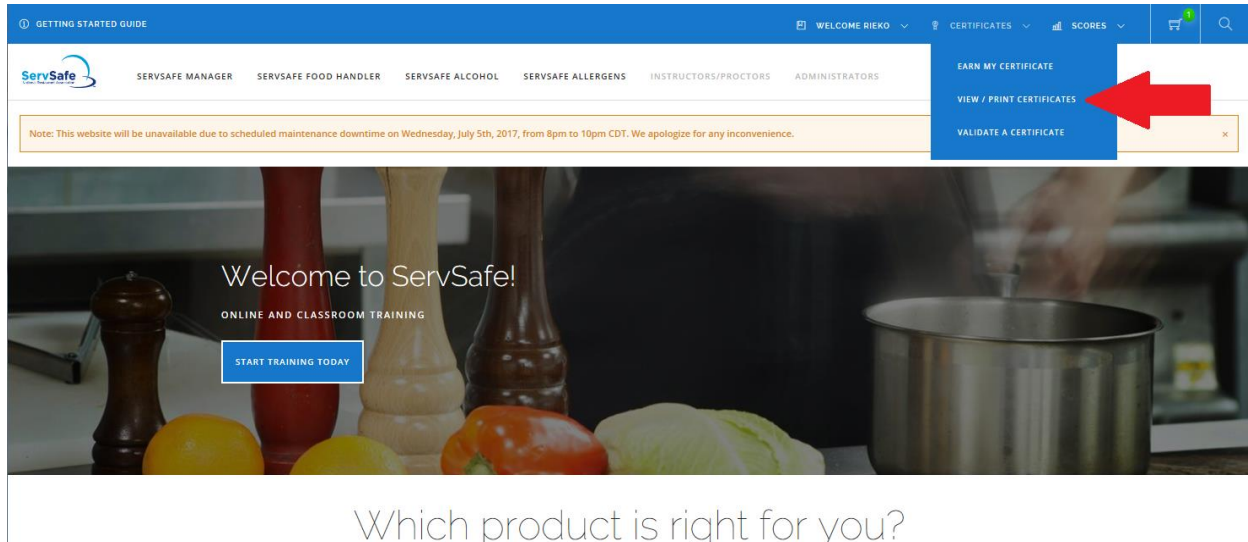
GETTING STARTED GUIDE

WELCOME RIEKO

CERTIFICATES

SCORES

1

ServSafe

SERVSAFE MANAGER

SERVSAFE FOOD HANDLER

SERVSAFE ALCOHOL

SERVSAFE ALLERGENS

INSTRUCTORS/PROCTORS

ADMINISTRATORS

EARN MY CERTIFICATE

VIEW / PRINT CERTIFICATES

VALIDATE A CERTIFICATE

Note: This website will be unavailable due to scheduled maintenance downtime on Wednesday, July 5th, 2017, from 8pm to 10pm CDT. We apologize for any inconvenience.

×

Welcome to ServSafe!

ONLINE AND CLASSROOM TRAINING

START TRAINING TODAY

Which product is right for you?